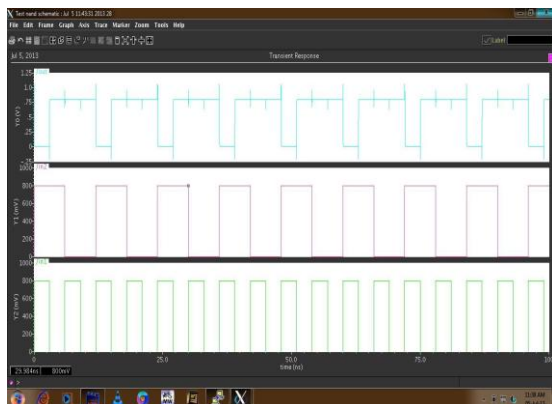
Test nand schematic : Jul 5 11:43:31 2013 28

File Edit Frame Graph Axis Trace Marker Zoom Tools Help

Label

Jul 5, 2013

Transient Response

1.25
1.0
.75
.5
.25
0
Y0 (V)

1000
800
600
400
200
0
T1 (mV)

1000
800
600
400
200
0
Y2 (mV)

0
25.0
50.0
75.0
100
time (ns)

29.984ns 800mV

11:38 AM